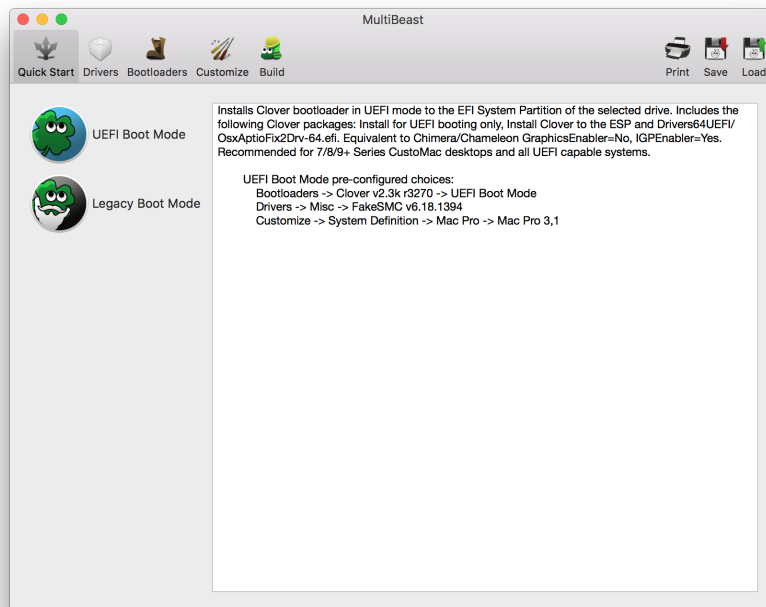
MultiBeast

Quick Start Drivers Bootloaders Customize Build

Print Save Load

UEFI Boot Mode

Legacy Boot Mode

Installs Clover bootloader in UEFI mode to the EFI System Partition of the selected drive. Includes the following Clover packages: Install for UEFI booting only, Install Clover to the ESP and Drivers64UEFI/OsxAptioFix2Drv-64.efi. Equivalent to Chimera/Chameleon GraphicsEnabler=No, IGPEnabler=Yes. Recommended for 7/8/9+ Series CustoMac desktops and all UEFI capable systems.

UEFI Boot Mode pre-configured choices:
Bootloaders -> Clover v2.3k r3270 -> UEFI Boot Mode
Drivers -> Misc -> FakeSMC v6.18.1394
Customize -> System Definition -> Mac Pro -> Mac Pro 3,1